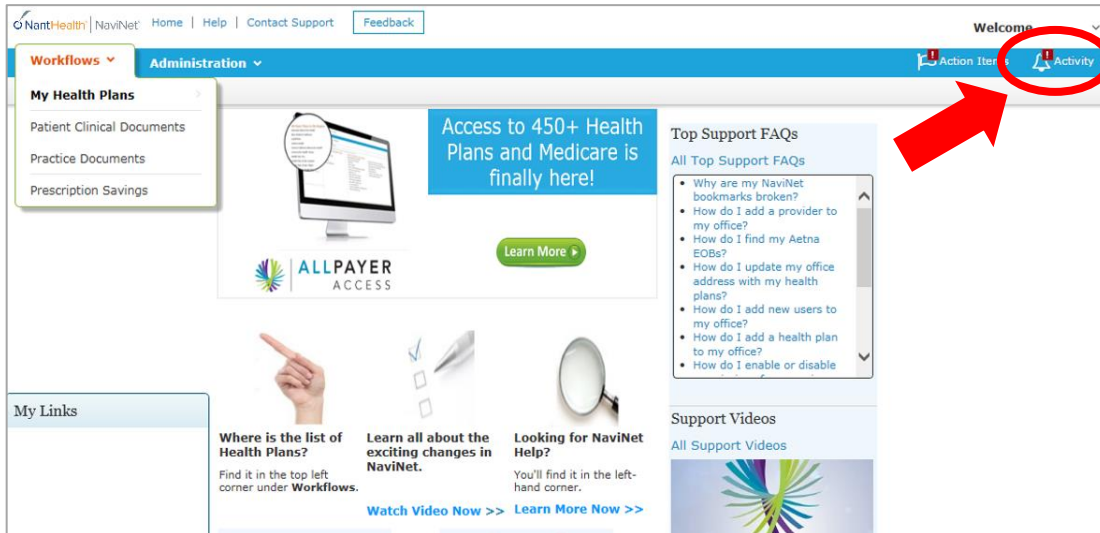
NantHealth | NaviNet | Home | Help | Contact Support | Feedback

Welcome

Workflows ˅ | Administration ˅ | ! Action Items | ! Activity

My Health Plans
Patient Clinical Documents
Practice Documents
Prescription Savings

ALLPAYER ACCESS

Access to 450+ Health Plans and Medicare is finally here!

Learn More ▸

Top Support FAQs
All Top Support FAQs
• Why are my NaviNet bookmarks broken?
• How do I add a provider to my office?
• How do I find my Aetna EOBs?
• How do I update my office address with my health plans?
• How do I add new users to my office?
• How do I add a health plan to my office?
• How do I enable or disable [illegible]

My Links

Where is the list of Health Plans?
Find it in the top left corner under Workflows.

Learn all about the exciting changes in NaviNet.
Watch Video Now >>

Looking for NaviNet Help?
You'll find it in the left-hand corner.
Learn More Now >>

Support Videos
All Support Videos